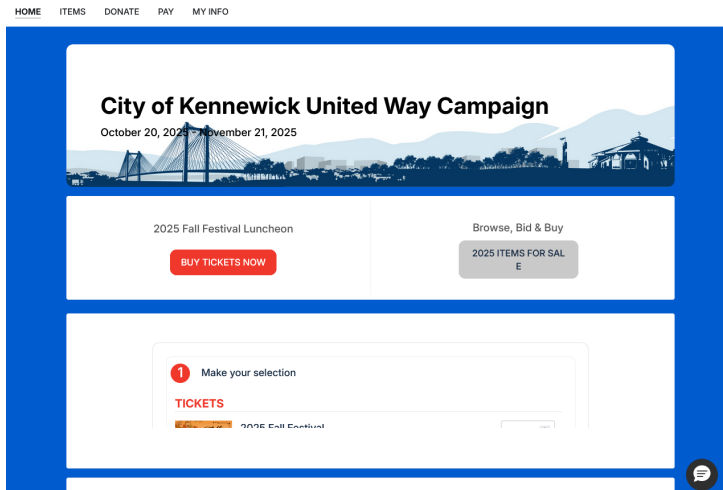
HOME ITEMS DONATE PAY MY INFO

City of Kennewick United Way Campaign

October 20, 2025 - November 21, 2025

2025 Fall Festival Luncheon

BUY TICKETS NOW

Browse, Bid & Buy

2025 ITEMS FOR SALE

1 Make your selection

TICKETS

2025 Fall Festival